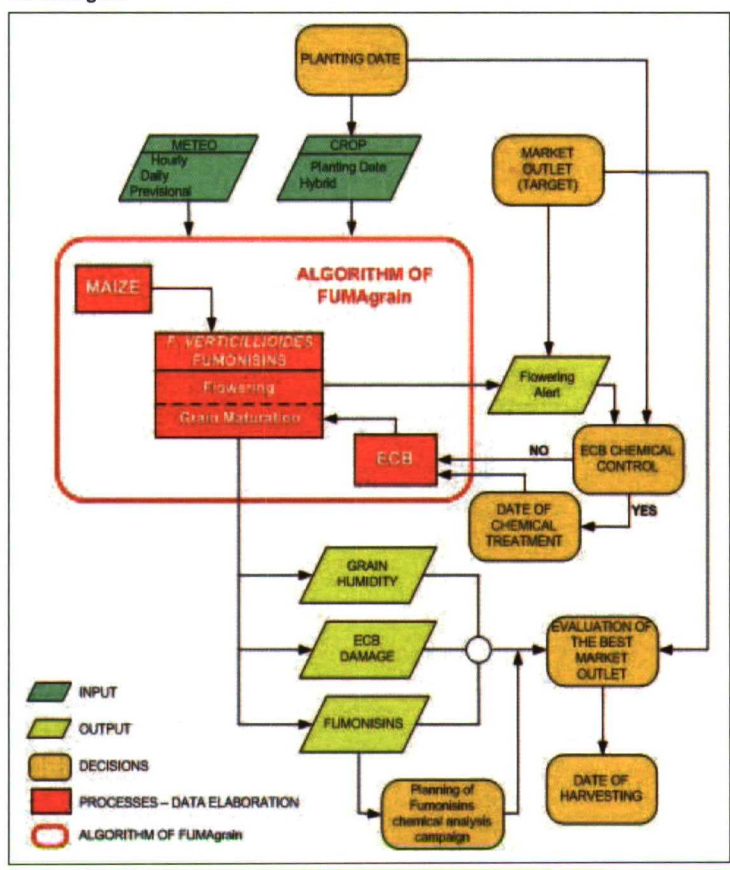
PLANTING DATE

METEO
Hourly
Daily
Previsional

CROP
Planting Date
Hybrid

MARKET OUTLET (TARGET)

ALGORITHM OF FUMAgrain

MAIZE

F. VERTICILLIOIDES FUMONISINS
Flowering
Grain Maturation

ECB

Flowering Alert

NO

ECB CHEMICAL CONTROL

DATE OF CHEMICAL TREATMENT

YES

GRAIN HUMIDITY

ECB DAMAGE

FUMONISINS

EVALUATION OF THE BEST MARKET OUTLET

DATE OF HARVESTING

Planning of Fumonisins chemical analysis campaign

INPUT
OUTPUT
DECISIONS
PROCESSES – DATA ELABORATION
ALGORITHM OF FUMAgrain